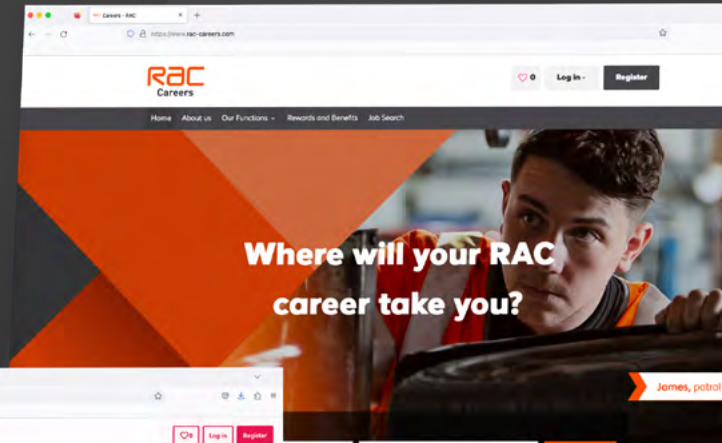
Careers - RAC

https://www.rac-careers.com

RAC
Careers

0 Log in Register

Home About us Our Functions Rewards and Benefits Job Search

Where will your RAC career take you?

James, patrol

0 Log in Register